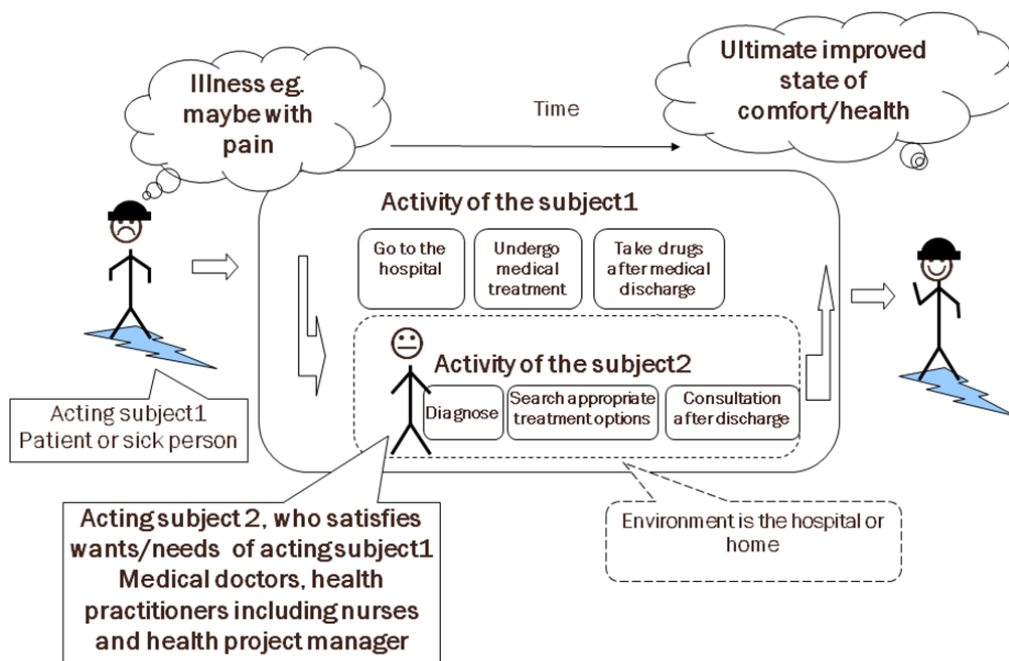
Illness eg. maybe with pain

Time

Ultimate improved state of comfort/health

Activity of the subject1

Go to the hospital

Undergo medical treatment

Take drugs after medical discharge

Activity of the subject2

Diagnose

Search appropriate treatment options

Consultation after discharge

Acting subject1
Patient or sick person

Acting subject 2, who satisfies wants/needs of acting subject1
Medical doctors, health practitioners including nurses and health project manager

Environment is the hospital or home